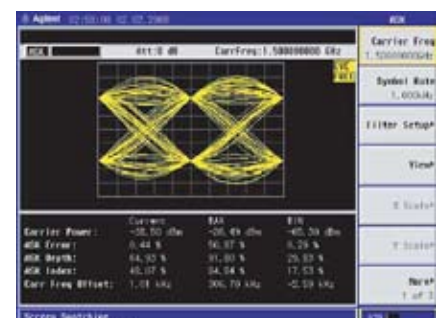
Agilent 02:50:06 02.07.2008

ASK

ASK Att:0 dB CarrFreq:1.500000000 GHz

Carrier Freq 1.500000000GHz

Symbol Rate 1.000kHz

Filter Setup

View

X Scale

Y Scale

More 1 of 2

| | Current | MAX | MIN |
|---|---|---|---|
| Carrier Power: | -38.50 dBm | -20.49 dBm | -40.59 dBm |
| ASK Error: | 8.44 % | 56.87 % | 0.29 % |
| ASK Depth: | 64.93 % | 91.00 % | 29.93 % |
| ASK Index: | 48.07 % | 84.04 % | 17.53 % |
| Carr Freq Offset: | 1.01 kHz | 306.70 kHz | -0.59 kHz |

Screen Switching